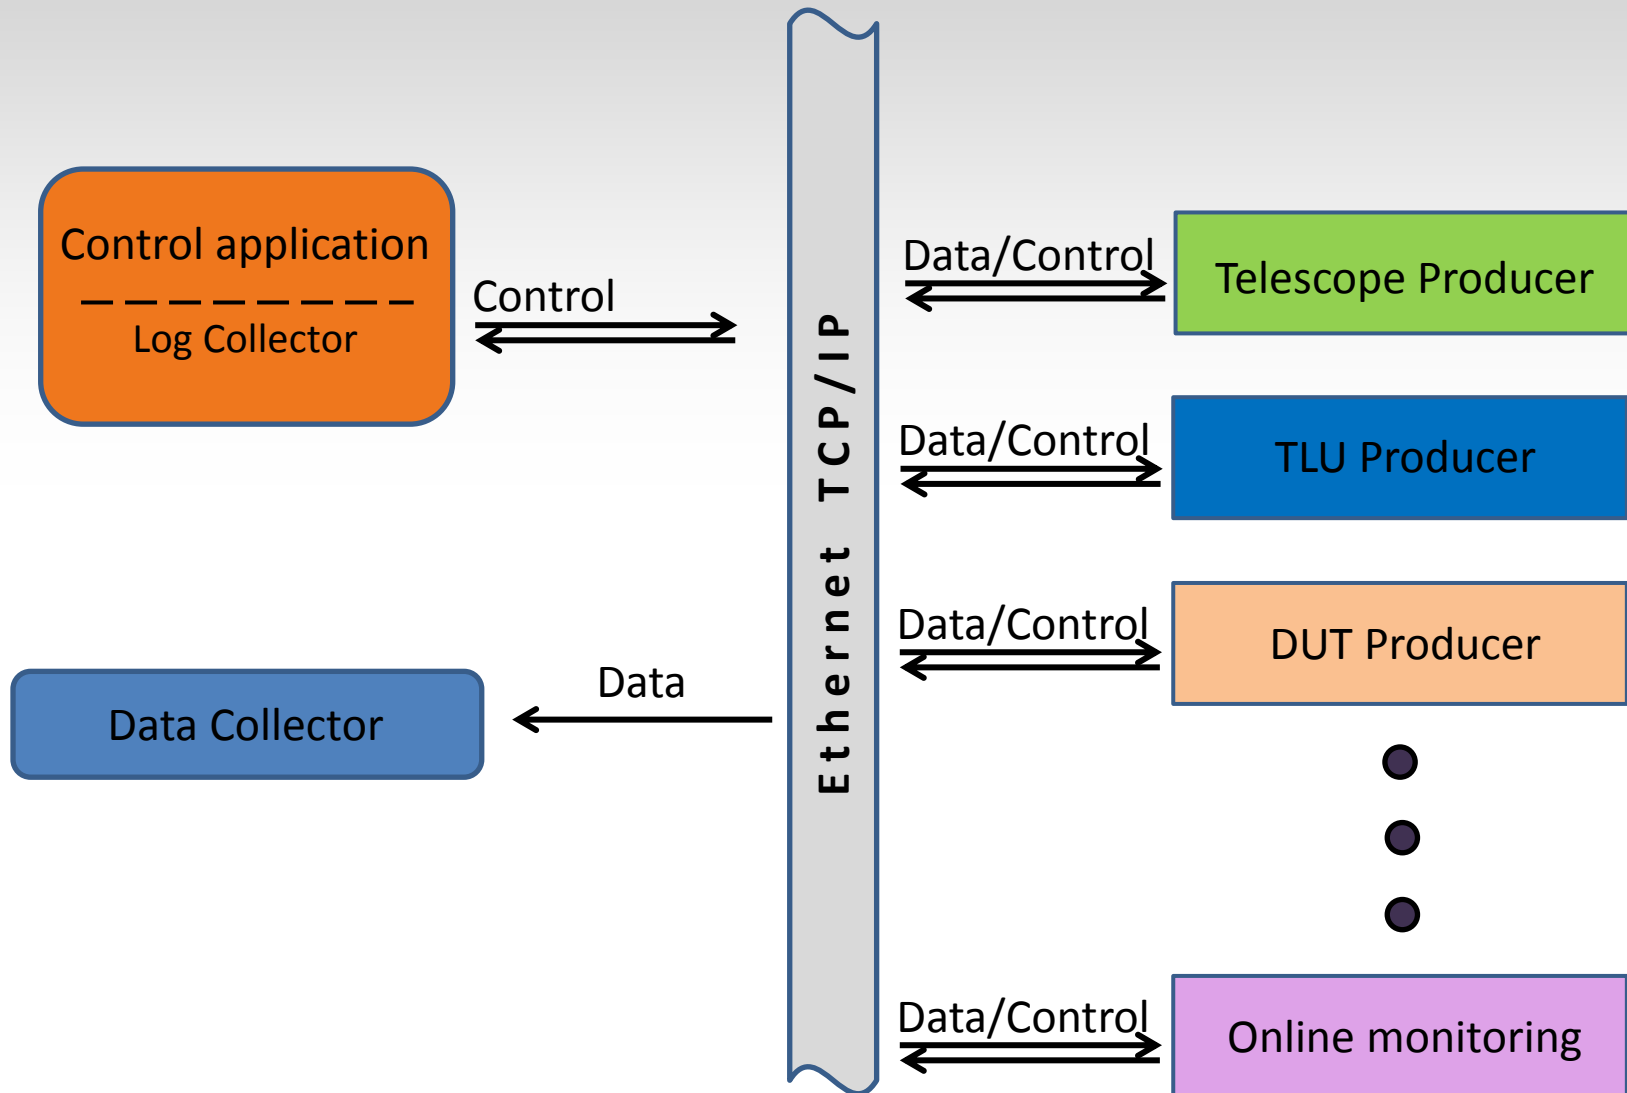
Control application
Log Collector

Control

Data Collector

Data

Ethernet TCP/IP

Data/Control
Telescope Producer

Data/Control
TLU Producer

Data/Control
DUT Producer

Data/Control
Online monitoring